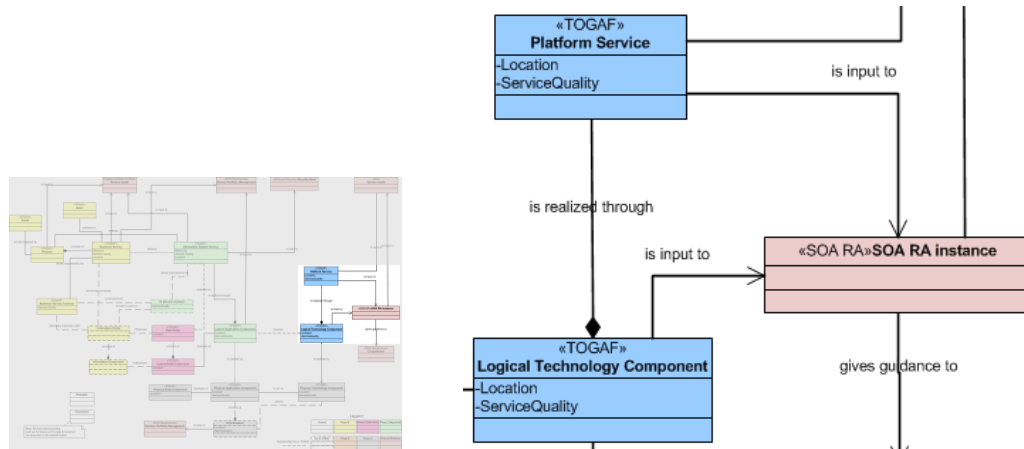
«TOGAF»
Platform Service
-Location
-ServiceQuality

is input to

is realized through

is input to

«SOA RA»SOA RA instance

«TOGAF»
Logical Technology Component
-Location
-ServiceQuality

gives guidance to